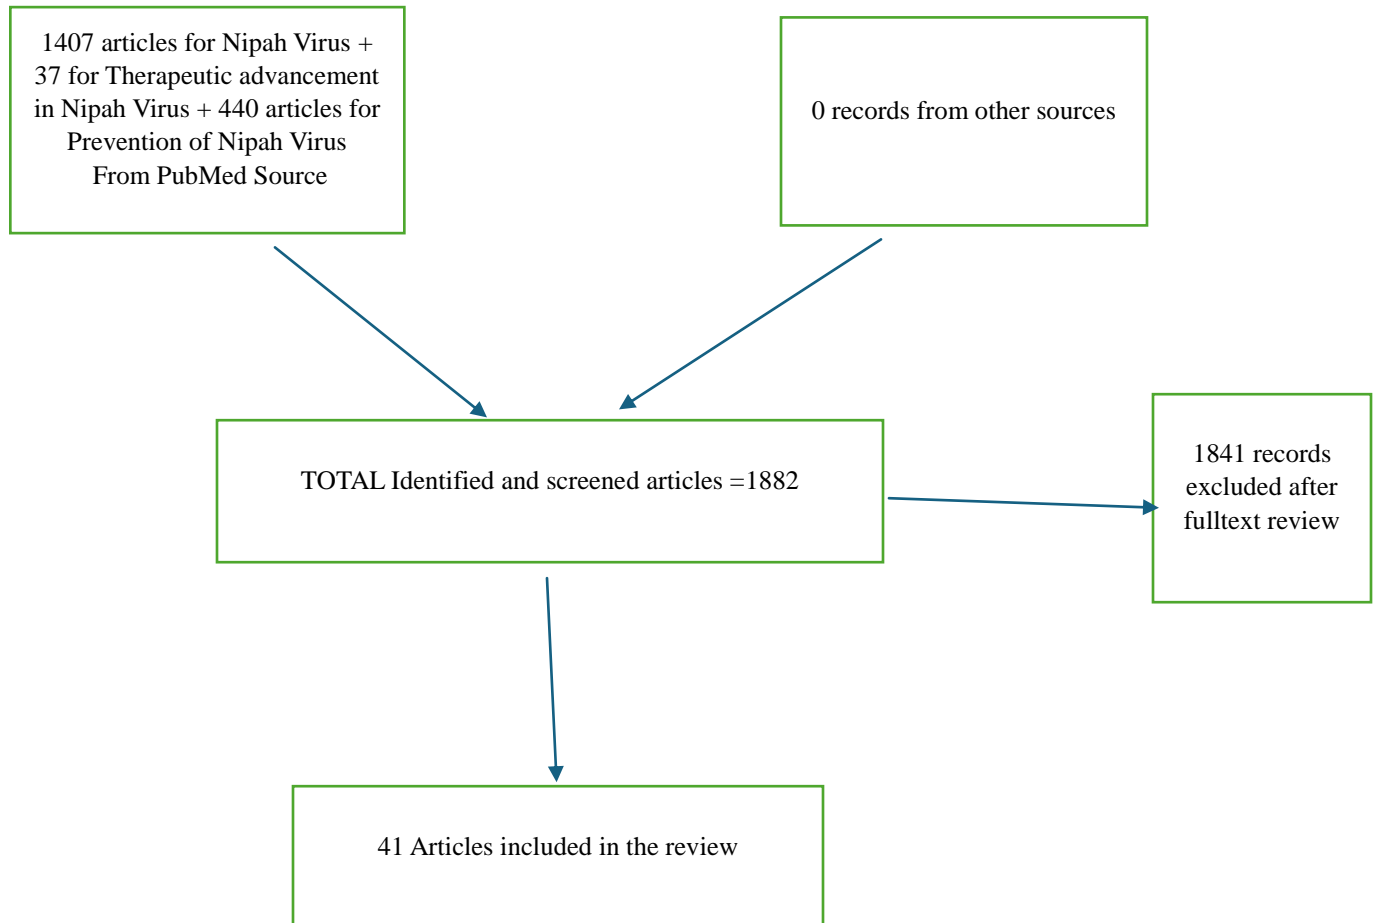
1407 articles for Nipah Virus + 37 for Therapeutic advancement in Nipah Virus + 440 articles for Prevention of Nipah Virus From PubMed Source

0 records from other sources

TOTAL Identified and screened articles =1882

1841 records excluded after fulltext review

41 Articles included in the review